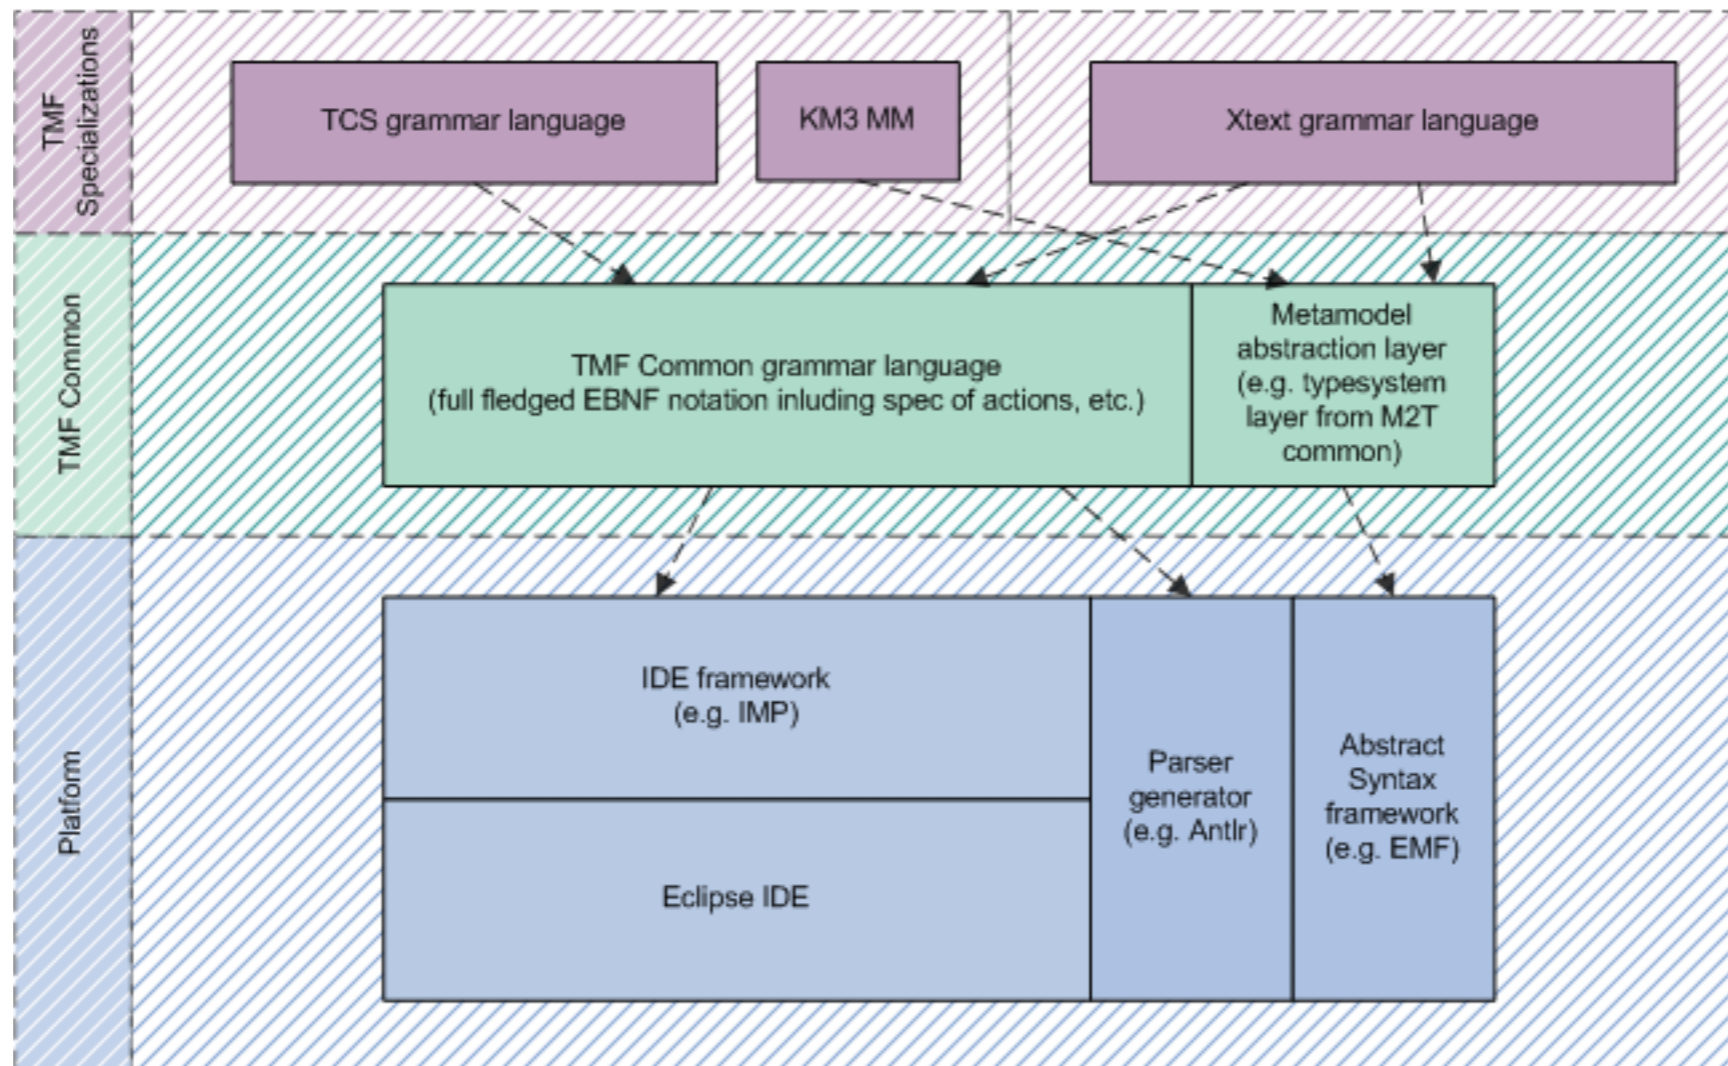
TMF Specializations

TCS grammar language

KM3 MM

Xtext grammar language

TMF Common

TMF Common grammar language
(full fledged EBNF notation inluding spec of actions, etc.)

Metamodel abstraction layer (e.g. typesystem layer from M2T common)

Platform

IDE framework
(e.g. IMP)

Eclipse IDE

Parser generator (e.g. Antlr)

Abstract Syntax framework (e.g. EMF)